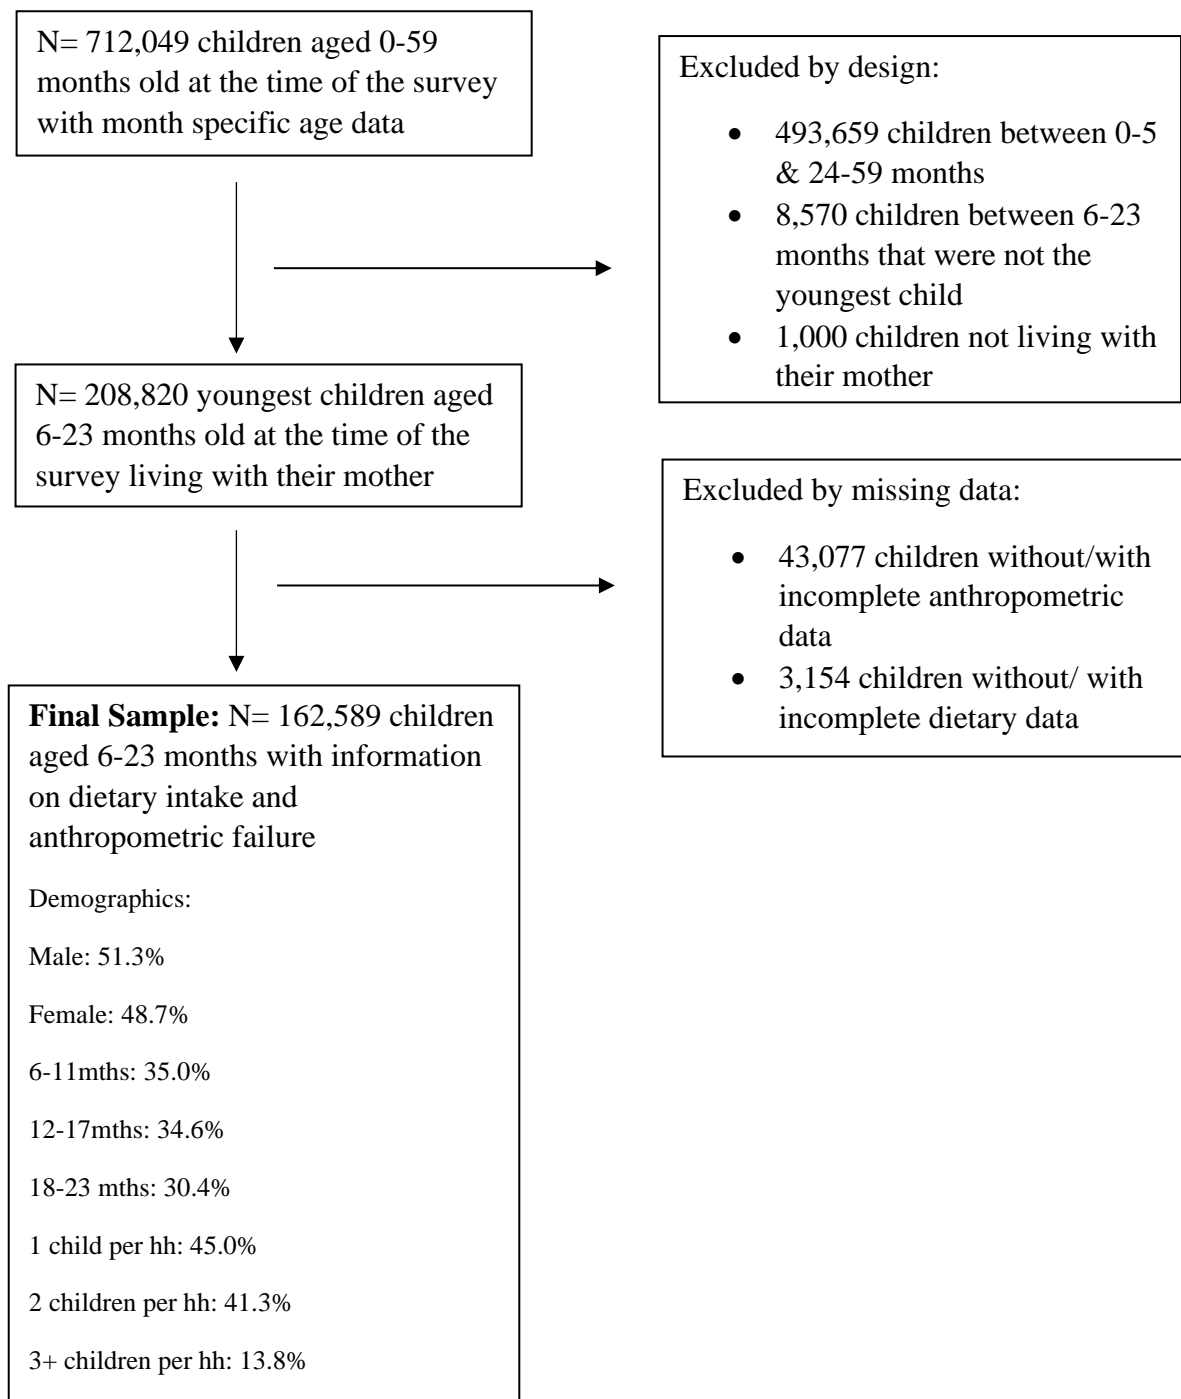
N= 712,049 children aged 0-59 months old at the time of the survey with month specific age data

Excluded by design:

- 493,659 children between 0-5 & 24-59 months
- 8,570 children between 6-23 months that were not the youngest child
- 1,000 children not living with their mother

N= 208,820 youngest children aged 6-23 months old at the time of the survey living with their mother

Excluded by missing data:

- 43,077 children without/with incomplete anthropometric data
- 3,154 children without/ with incomplete dietary data

**Final Sample:** N= 162,589 children aged 6-23 months with information on dietary intake and anthropometric failure

Demographics:

Male: 51.3%

Female: 48.7%

6-11mths: 35.0%

12-17mths: 34.6%

18-23 mths: 30.4%

1 child per hh: 45.0%

2 children per hh: 41.3%

3+ children per hh: 13.8%